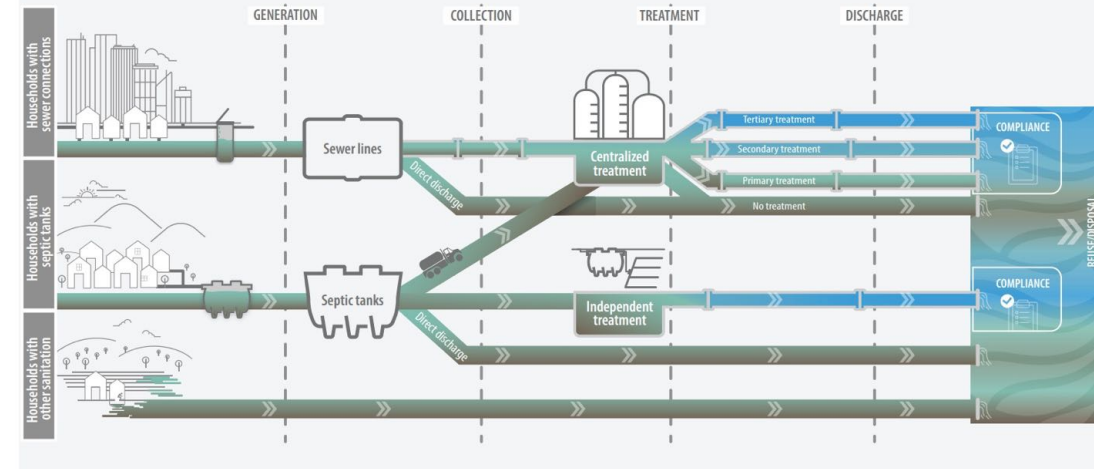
GENERATION
COLLECTION
TREATMENT
DISCHARGE

Households with sewer connections

Households with septic tanks

Households with other sanitation

Sewer lines

Direct discharge

Centralized treatment

Tertiary treatment

Secondary treatment

Primary treatment

No treatment

COMPLIANCE

Septic tanks

Direct discharge

Independent treatment

COMPLIANCE

REUSE/DISPOSAL